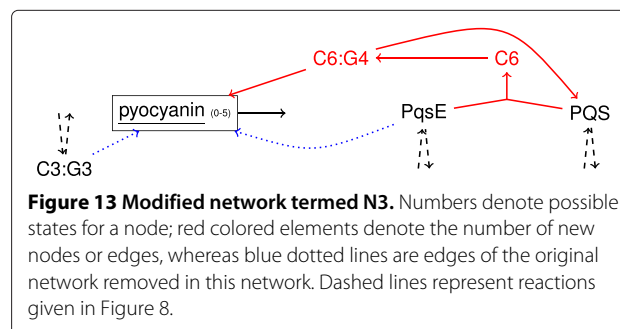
C6:G4
C6
pyocyanin (0-5)
PqsE
PQS
C3:G3

**Figure 13 Modified network termed N3.** Numbers denote possible states for a node; red colored elements denote the number of new nodes or edges, whereas blue dotted lines are edges of the original network removed in this network. Dashed lines represent reactions given in Figure 8.